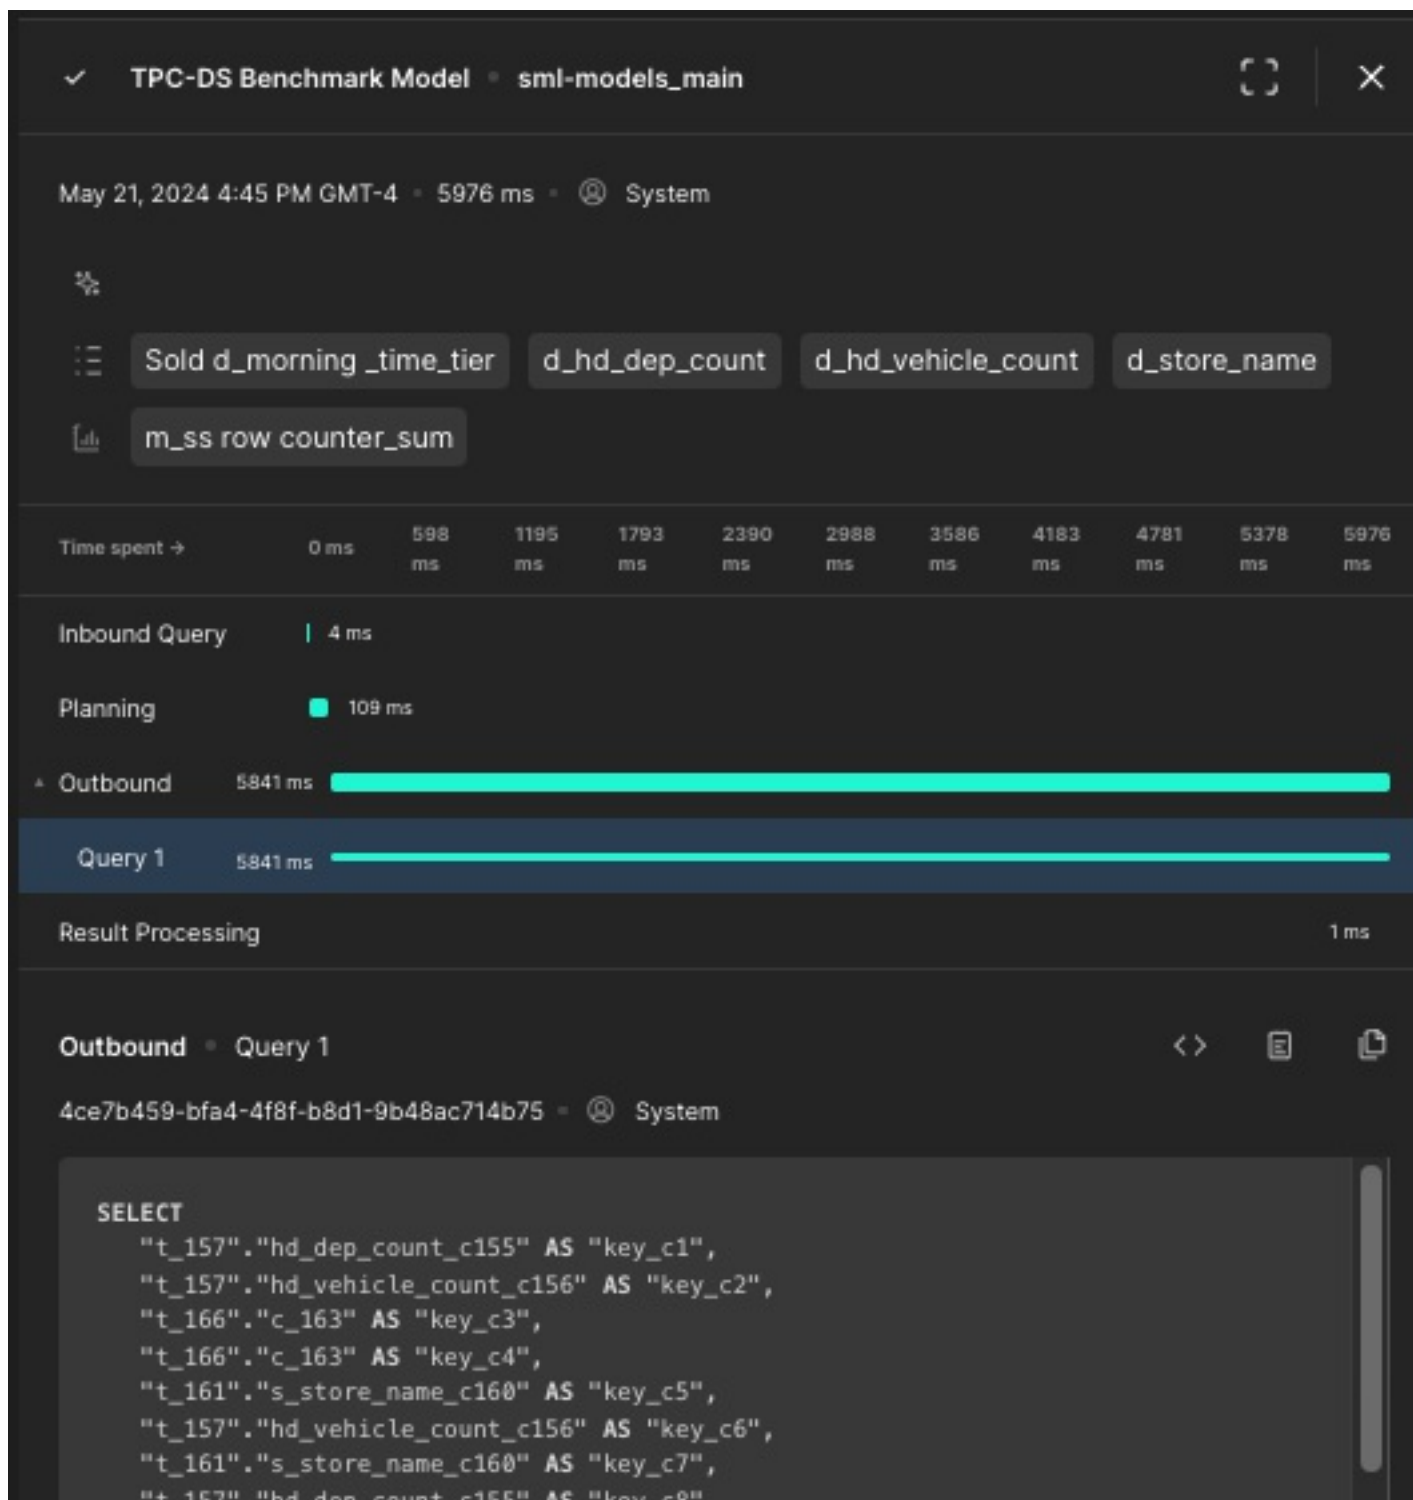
TPC-DS Benchmark Model • sml-models_main

May 21, 2024 4:45 PM GMT-4 • 5976 ms • System

Sold d_morning _time_tier | d_hd_dep_count | d_hd_vehicle_count | d_store_name

m_ss row counter_sum

Time spent → 0 ms 598 ms 1195 ms 1793 ms 2390 ms 2988 ms 3586 ms 4183 ms 4781 ms 5378 ms 5976 ms

Inbound Query 4 ms

Planning 109 ms

Outbound 5841 ms

Query 1 5841 ms

Result Processing 1 ms

Outbound • Query 1

4ce7b459-bfa4-4f8f-b8d1-9b48ac714b75 • System

SELECT
"t_157"."hd_dep_count_c155" AS "key_c1",
"t_157"."hd_vehicle_count_c156" AS "key_c2",
"t_166"."c_163" AS "key_c3",
"t_166"."c_163" AS "key_c4",
"t_161"."s_store_name_c160" AS "key_c5",
"t_157"."hd_vehicle_count_c156" AS "key_c6",
"t_161"."s_store_name_c160" AS "key_c7",
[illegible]